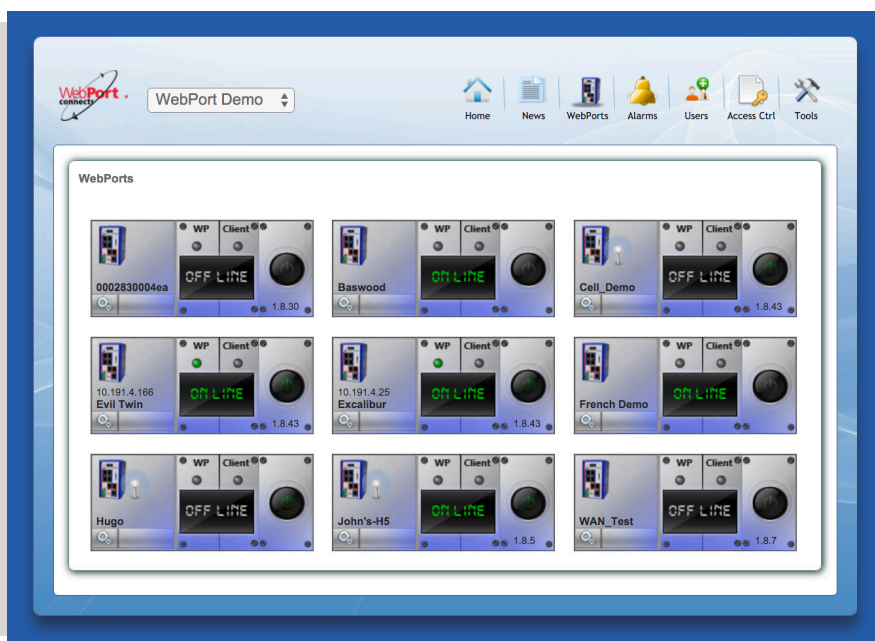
WebPort connects

WebPort Demo

Home News WebPorts Alarms Users Access Ctrl Tools

WebPorts

0002830004ea
WP Client
OFF LINE
1.8.30

Baswood
WP Client
ON LINE

Cell_Demo
WP Client
OFF LINE
1.8.43

10.191.4.166
Evil Twin
WP Client
ON LINE
1.8.43

10.191.4.25
Excalibur
WP Client
ON LINE
1.8.43

French Demo
WP Client
ON LINE

Hugo
WP Client
OFF LINE

John's-H5
WP Client
ON LINE
1.8.5

WAN_Test
WP Client
OFF LINE
1.8.7